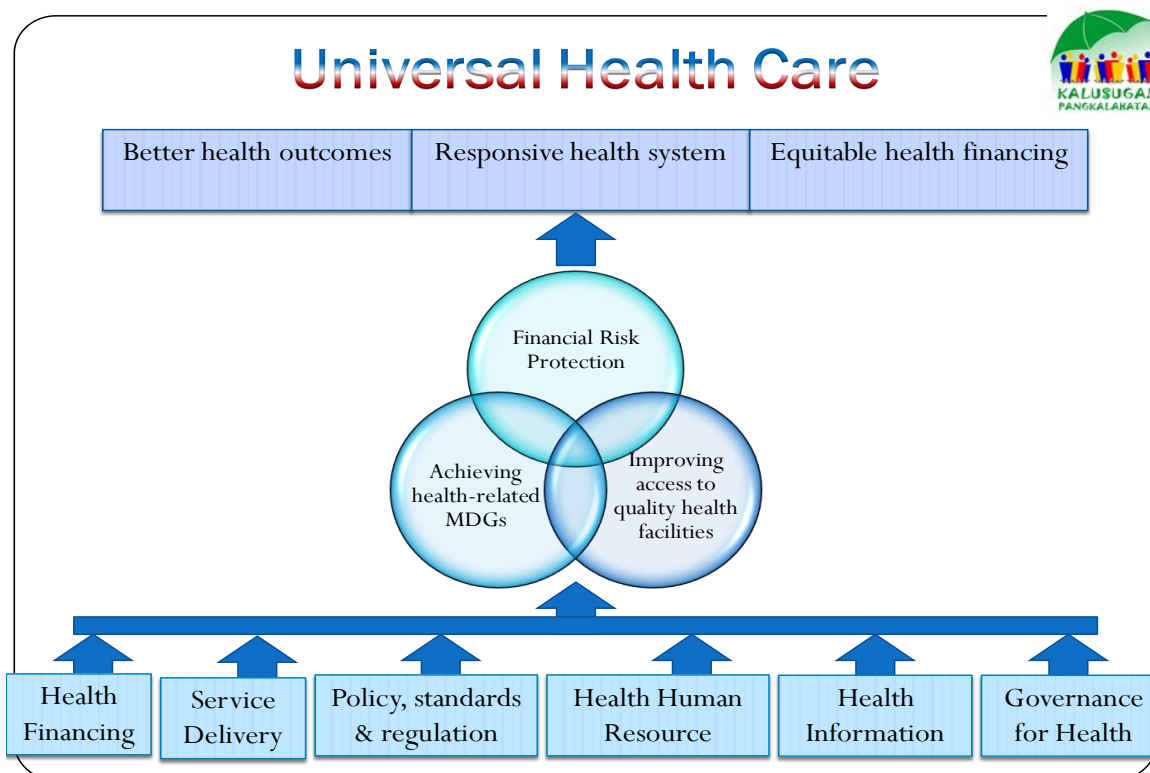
Universal Health Care

KALUSUGAN PANGKALAHATAN

| Better health outcomes | Responsive health system | Equitable health financing |
|---|---|---|

Financial Risk Protection

Achieving health-related MDGs

Improving access to quality health facilities

| Health Financing | Service Delivery | Policy, standards & regulation | Health Human Resource | Health Information | Governance for Health |
|---|---|---|---|---|---|